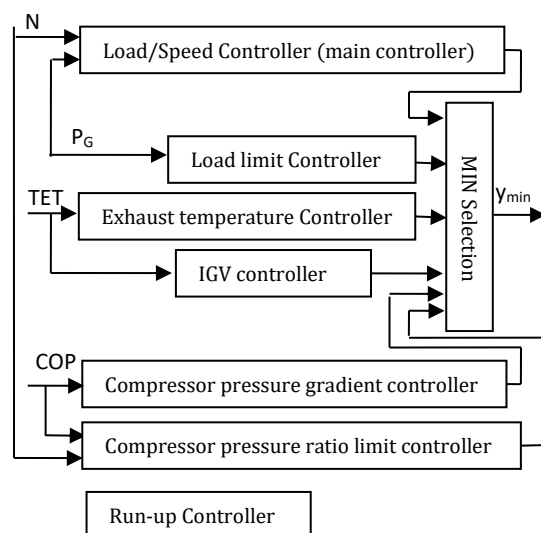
N

Load/Speed Controller (main controller)

$P_G$

Load limit Controller

TET

Exhaust temperature Controller

IGV controller

MIN Selection

$y_{min}$

COP

Compressor pressure gradient controller

Compressor pressure ratio limit controller

Run-up Controller